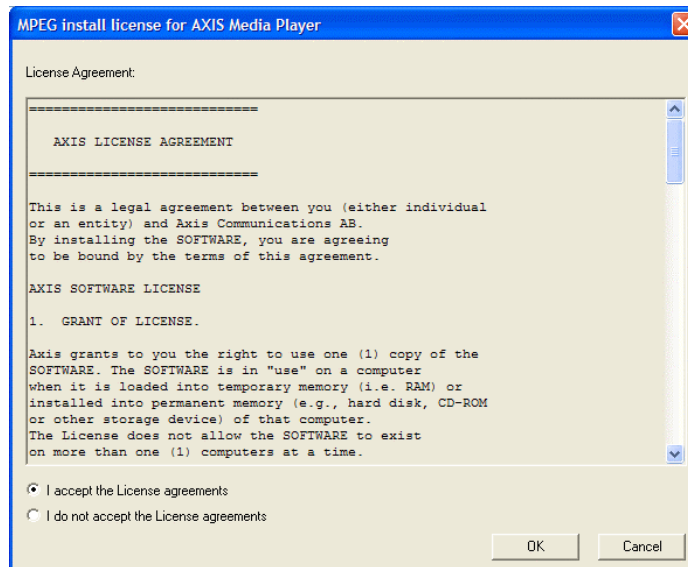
MPEG install license for AXIS Media Player

License Agreement:

============================

AXIS LICENSE AGREEMENT

============================

This is a legal agreement between you (either individual or an entity) and Axis Communications AB.
By installing the SOFTWARE, you are agreeing to be bound by the terms of this agreement.

AXIS SOFTWARE LICENSE

1. GRANT OF LICENSE.

Axis grants to you the right to use one (1) copy of the SOFTWARE. The SOFTWARE is in "use" on a computer when it is loaded into temporary memory (i.e. RAM) or installed into permanent memory (e.g., hard disk, CD-ROM or other storage device) of that computer.
The License does not allow the SOFTWARE to exist on more than one (1) computers at a time.

I accept the License agreements

I do not accept the License agreements

OK

Cancel